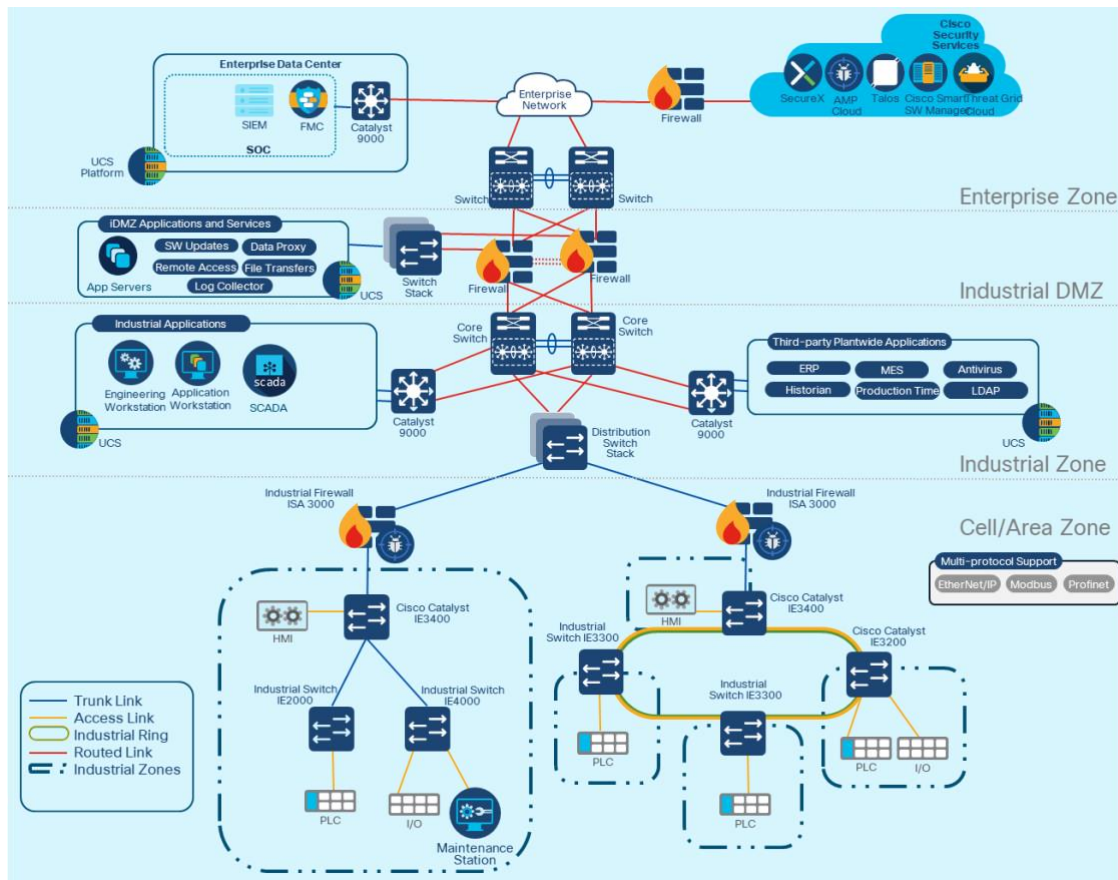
Cisco Security Services

SecureX
AMP Cloud
Talos
Cisco Smart SW Manager
Threat Grid Cloud

Enterprise Data Center
SIEM
FMC
SOC
Catalyst 9000
UCS Platform

Enterprise Network
Firewall

Switch
Switch

Enterprise Zone

iDMZ Applications and Services
SW Updates
Data Proxy
Remote Access
File Transfers
Log Collector
App Servers
UCS
Switch Stack
Firewall
Firewall

Industrial DMZ

Industrial Applications
Engineering Workstation
Application Workstation
scada
SCADA
UCS
Catalyst 9000
Core Switch
Core Switch

Third-party Plantwide Applications
ERP
MES
Antivirus
Historian
Production Time
LDAP
Catalyst 9000
UCS

Distribution Switch Stack

Industrial Zone

Industrial Firewall ISA 3000
Industrial Firewall ISA 3000

Cell/Area Zone

Multi-protocol Support
EtherNet/IP
Modbus
Profinet

HMI
Cisco Catalyst IE3400
Industrial Switch IE2000
Industrial Switch IE4000
PLC
I/O
Maintenance Station

HMI
Cisco Catalyst IE3400
Industrial Switch IE3300
Cisco Catalyst IE3200
Industrial Switch IE3300
PLC
PLC
PLC
I/O

Trunk Link
Access Link
Industrial Ring
Routed Link
Industrial Zones